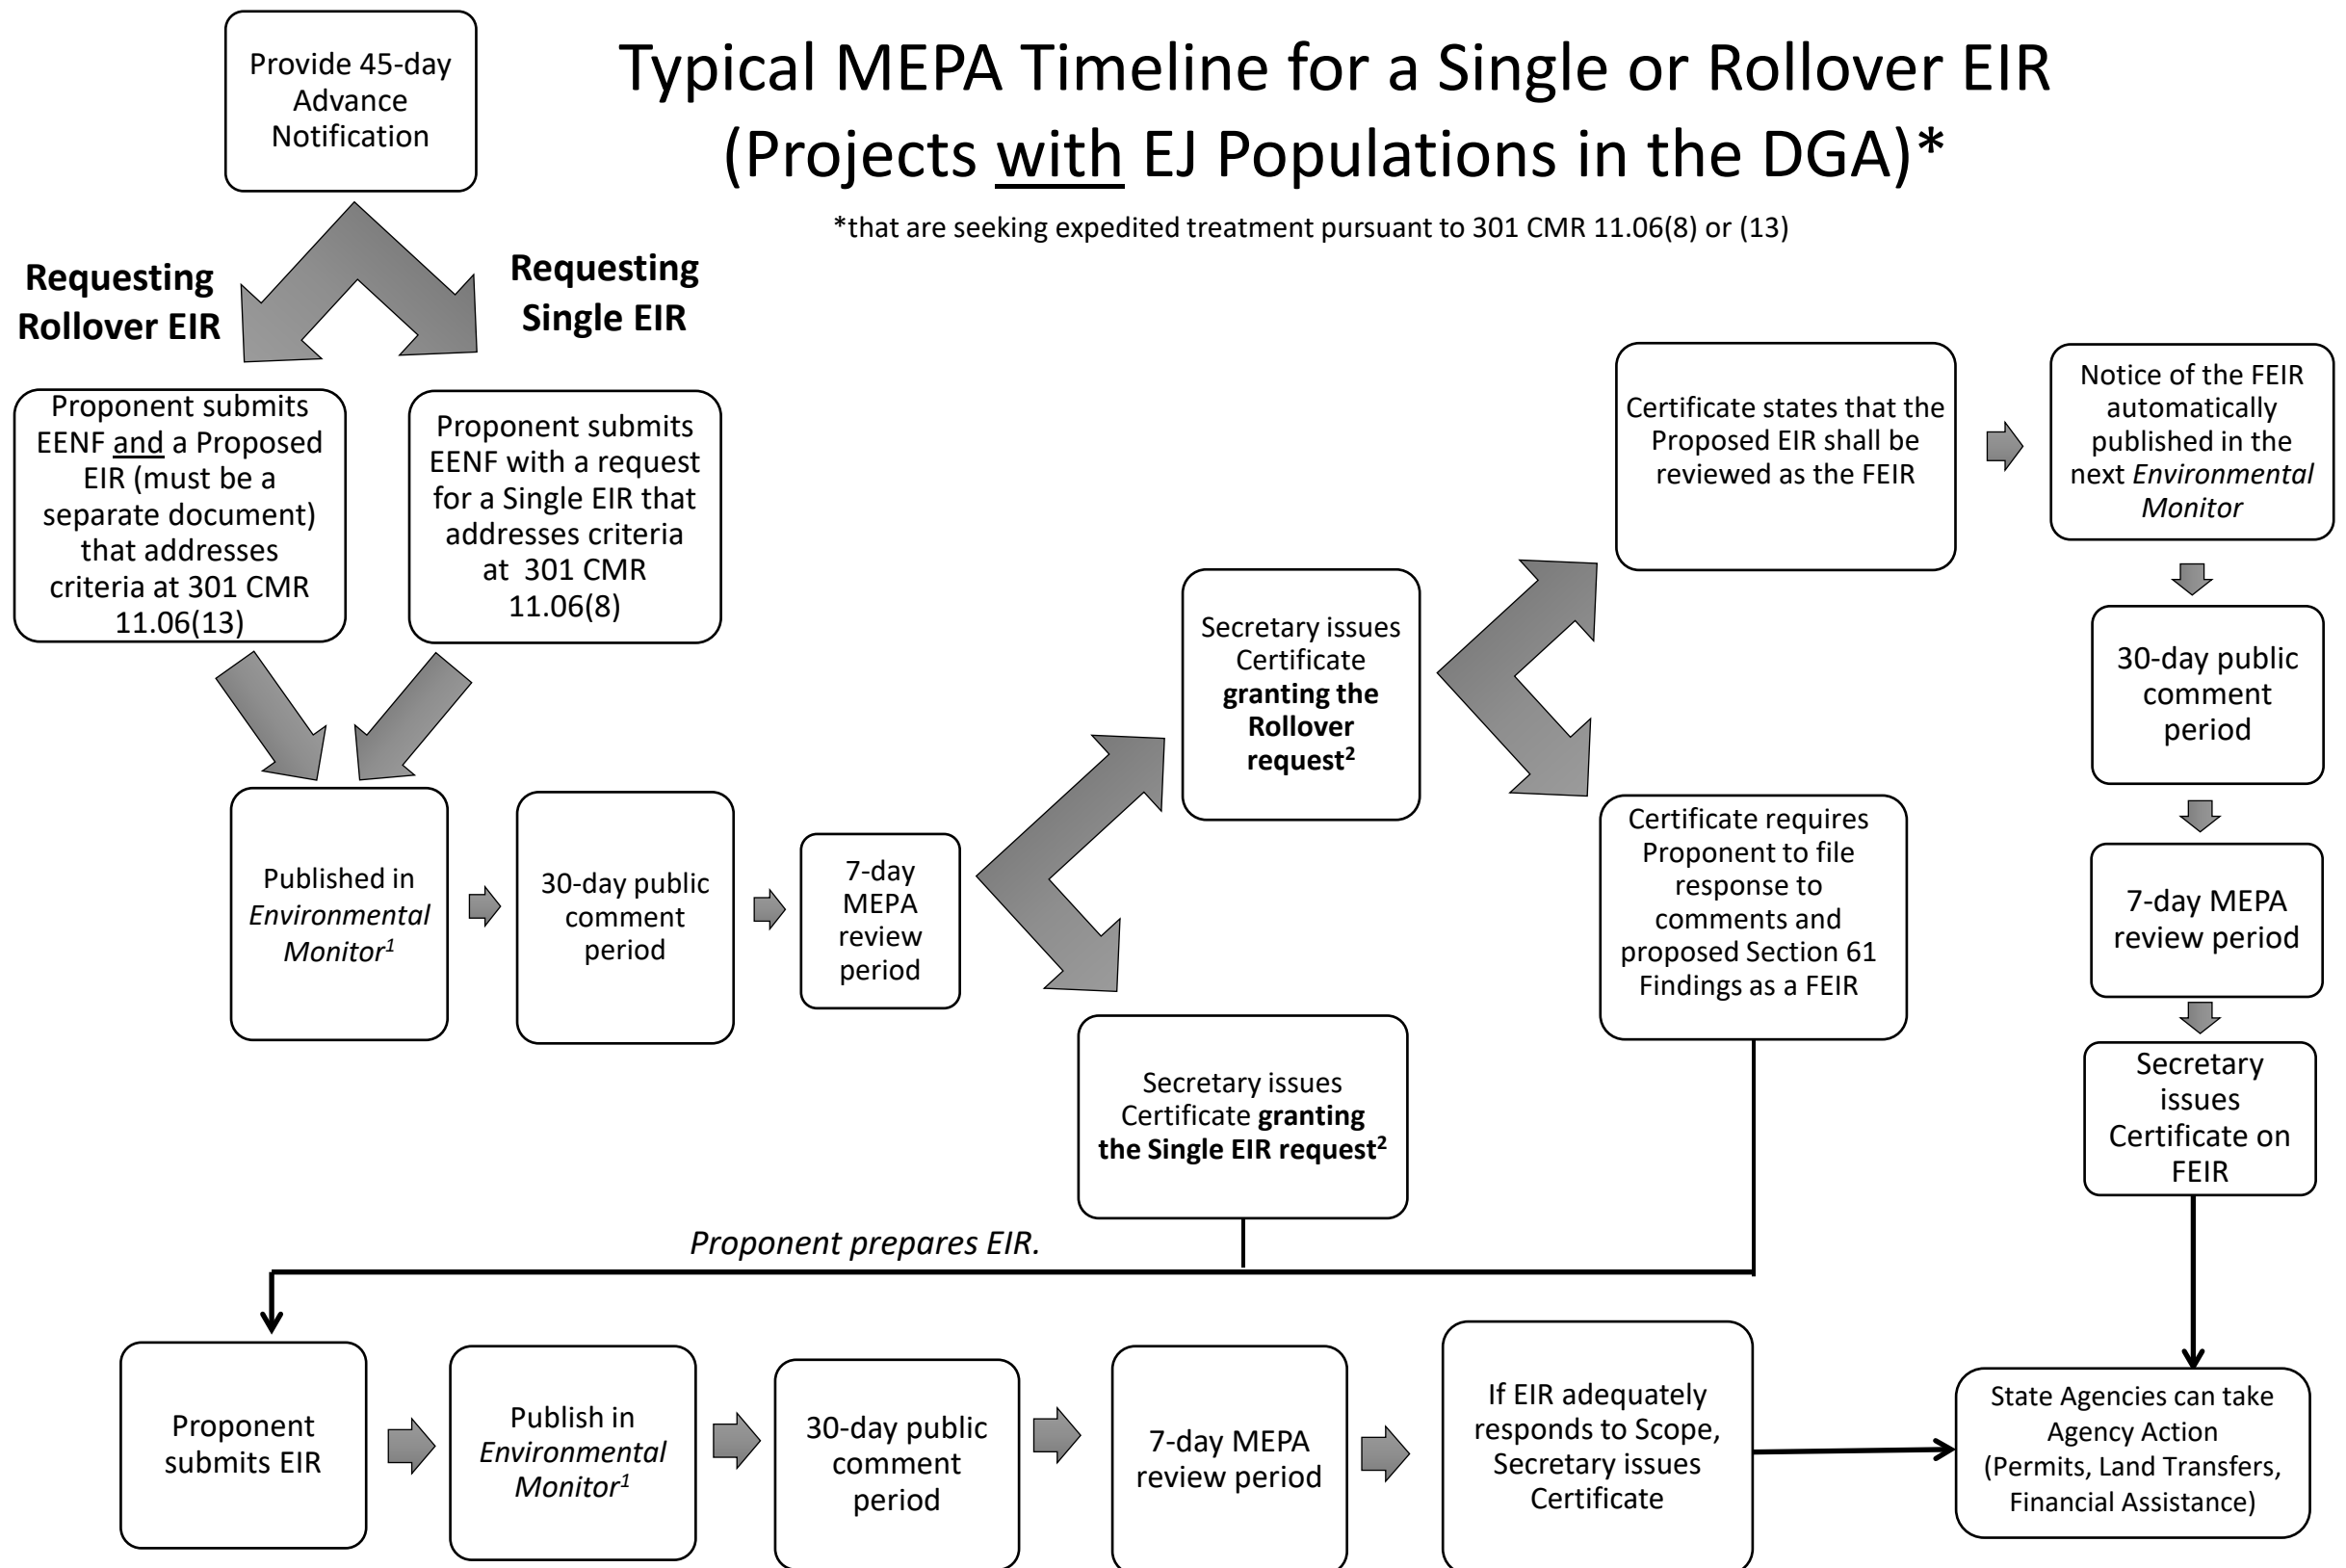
Provide 45-day Advance Notification

Typical MEPA Timeline for a Single or Rollover EIR (Projects with EJ Populations in the DGA)*

*that are seeking expedited treatment pursuant to 301 CMR 11.06(8) or (13)

Requesting Rollover EIR

Requesting Single EIR

Proponent submits EENF and a Proposed EIR (must be a separate document) that addresses criteria at 301 CMR 11.06(13)

Proponent submits EENF with a request for a Single EIR that addresses criteria at 301 CMR 11.06(8)

Published in *Environmental Monitor*$^1$

30-day public comment period

7-day MEPA review period

Secretary issues Certificate **granting the Rollover request$^2$**

Secretary issues Certificate **granting the Single EIR request$^2$**

Certificate states that the Proposed EIR shall be reviewed as the FEIR

Notice of the FEIR automatically published in the next *Environmental Monitor*

Certificate requires Proponent to file response to comments and proposed Section 61 Findings as a FEIR

30-day public comment period

7-day MEPA review period

Secretary issues Certificate on FEIR

*Proponent prepares EIR.*

Proponent submits EIR

Publish in *Environmental Monitor*$^1$

30-day public comment period

7-day MEPA review period

If EIR adequately responds to Scope, Secretary issues Certificate

State Agencies can take Agency Action (Permits, Land Transfers, Financial Assistance)